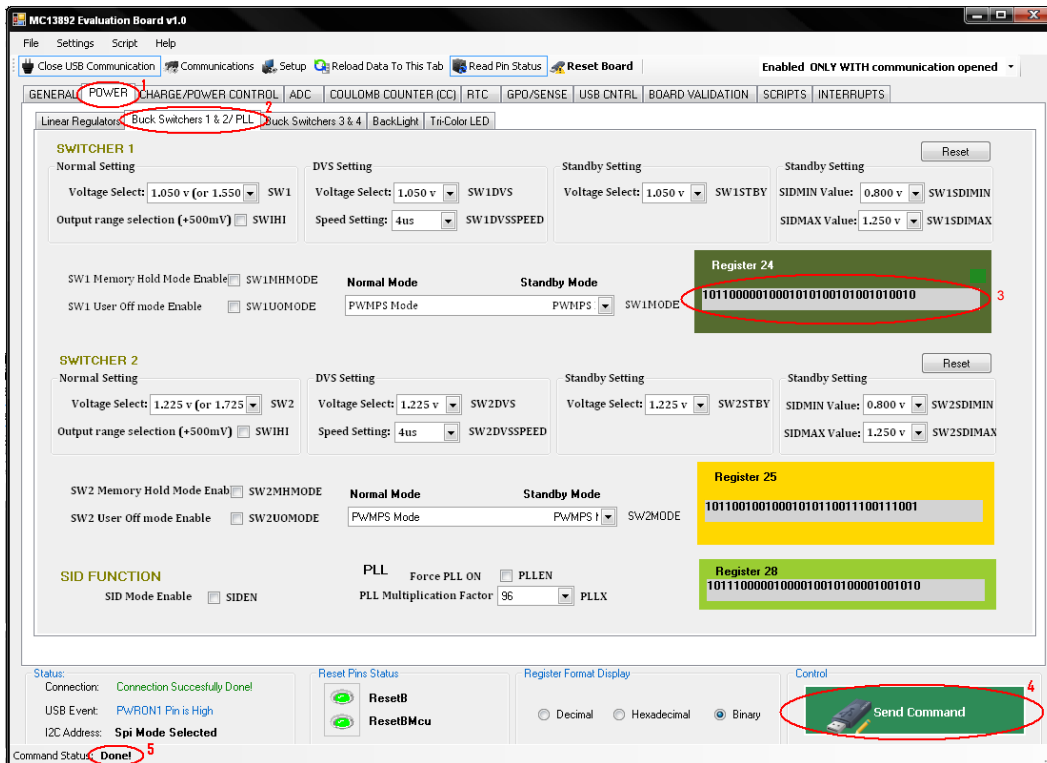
MC13892 Evaluation Board v1.0

File Settings Script Help

Close USB Communication Communications Setup Reload Data To This Tab Read Pin Status Reset Board

Enabled ONLY WITH communication opened

GENERAL POWER 1 CHARGE/POWER CONTROL ADC COULOMB COUNTER (CC) RTC GPO/SENSE USB CNTRL BOARD VALIDATION SCRIPTS INTERRUPTS

Linear Regulators Buck Switchers 1 & 2/ PLL 2 Buck Switchers 3 & 4 BackLight Tri-Color LED

SWITCHER 1

Normal Setting
Voltage Select: 1.050 v (or 1.550 SW1
Output range selection (+500mV) SWIHI

DVS Setting
Voltage Select: 1.050 v SW1DVS
Speed Setting: 4us SW1DVSSPEED

Standby Setting
Voltage Select: 1.050 v SW1STBY

Standby Setting
SIDMIN Value: 0.800 v SW1SDIMIN
SIDMAX Value: 1.250 v SW1SDIMAX

Reset

SW1 Memory Hold Mode Enable SW1MHMODE
SW1 User Off mode Enable SW1UOMODE

Normal Mode Standby Mode
PWMPS Mode PWMPS SW1MODE

Register 24
1011000001000101010010100101010010
3

SWITCHER 2

Normal Setting
Voltage Select: 1.225 v (or 1.725 SW2
Output range selection (+500mV) SWIHI

DVS Setting
Voltage Select: 1.225 v SW2DVS
Speed Setting: 4us SW2DVSSPEED

Standby Setting
Voltage Select: 1.225 v SW2STBY

Standby Setting
SIDMIN Value: 0.800 v SW2SDIMIN
SIDMAX Value: 1.250 v SW2SDIMAX

Reset

SW2 Memory Hold Mode Enab SW2MHMODE
SW2 User Off mode Enable SW2UOMODE

Normal Mode Standby Mode
PWMPS Mode PWMPS I SW2MODE

Register 25
101100100100010101100111001110001

SID FUNCTION
SID Mode Enable SIDEN

PLL
Force PLL ON PLLEN
PLL Multiplication Factor 96 PLLX

Register 28
1011100000100001001010000100101010

Status:
Connection: Connection Succesfully Done!
USB Event: PWRON1 Pin is High
I2C Address: Spi Mode Selected

Reset Pins Status
ResetB
ResetBMcu

Register Format Display
Decimal Hexadecimal Binary

Control
Send Command
4

Command Status: Done! 5